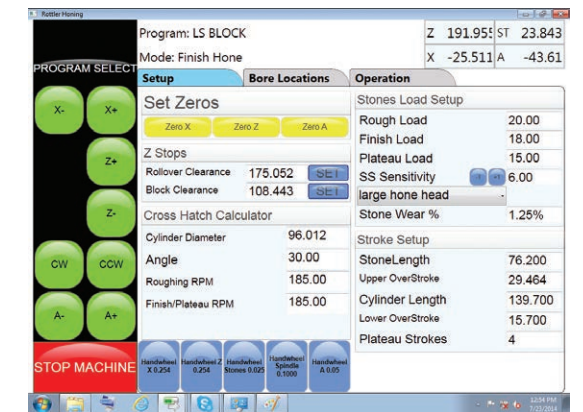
Rottler Honing

Program: LS BLOCK

Mode: Finish Hone

Z 191.955 ST 23.843

X -25.511 A -43.61

PROGRAM SELECT

Setup

Bore Locations

Operation

X-

X+

Z+

Z-

CW

CCW

A-

A+

STOP MACHINE

Set Zeros

Zero X

Zero Z

Zero A

Z Stops

| Rollover Clearance | 175.052 | SET |
|---|---|---|
| Block Clearance | 108.443 | SET |

Cross Hatch Calculator

| Cylinder Diameter | 96.012 |
|---|---|
| Angle | 30.00 |
| Roughing RPM | 185.00 |
| Finish/Plateau RPM | 185.00 |

Handwheel X 0.254

Handwheel Z 0.254

Handwheel Stones 0.025

Handwheel Spindle 0.1000

Handwheel A 0.05

Stones Load Setup

| Rough Load | 20.00 |
|---|---|
| Finish Load | 18.00 |
| Plateau Load | 15.00 |
| SS Sensitivity | 6.00 |

large hone head

| Stone Wear % | 1.25% |
|---|---|

Stroke Setup

| StoneLength | 76.200 |
|---|---|
| Upper OverStroke | 29.464 |
| Cylinder Length | 139.700 |
| Lower OverStroke | 15.700 |
| Plateau Strokes | 4 |

12:54 PM
7/23/2014